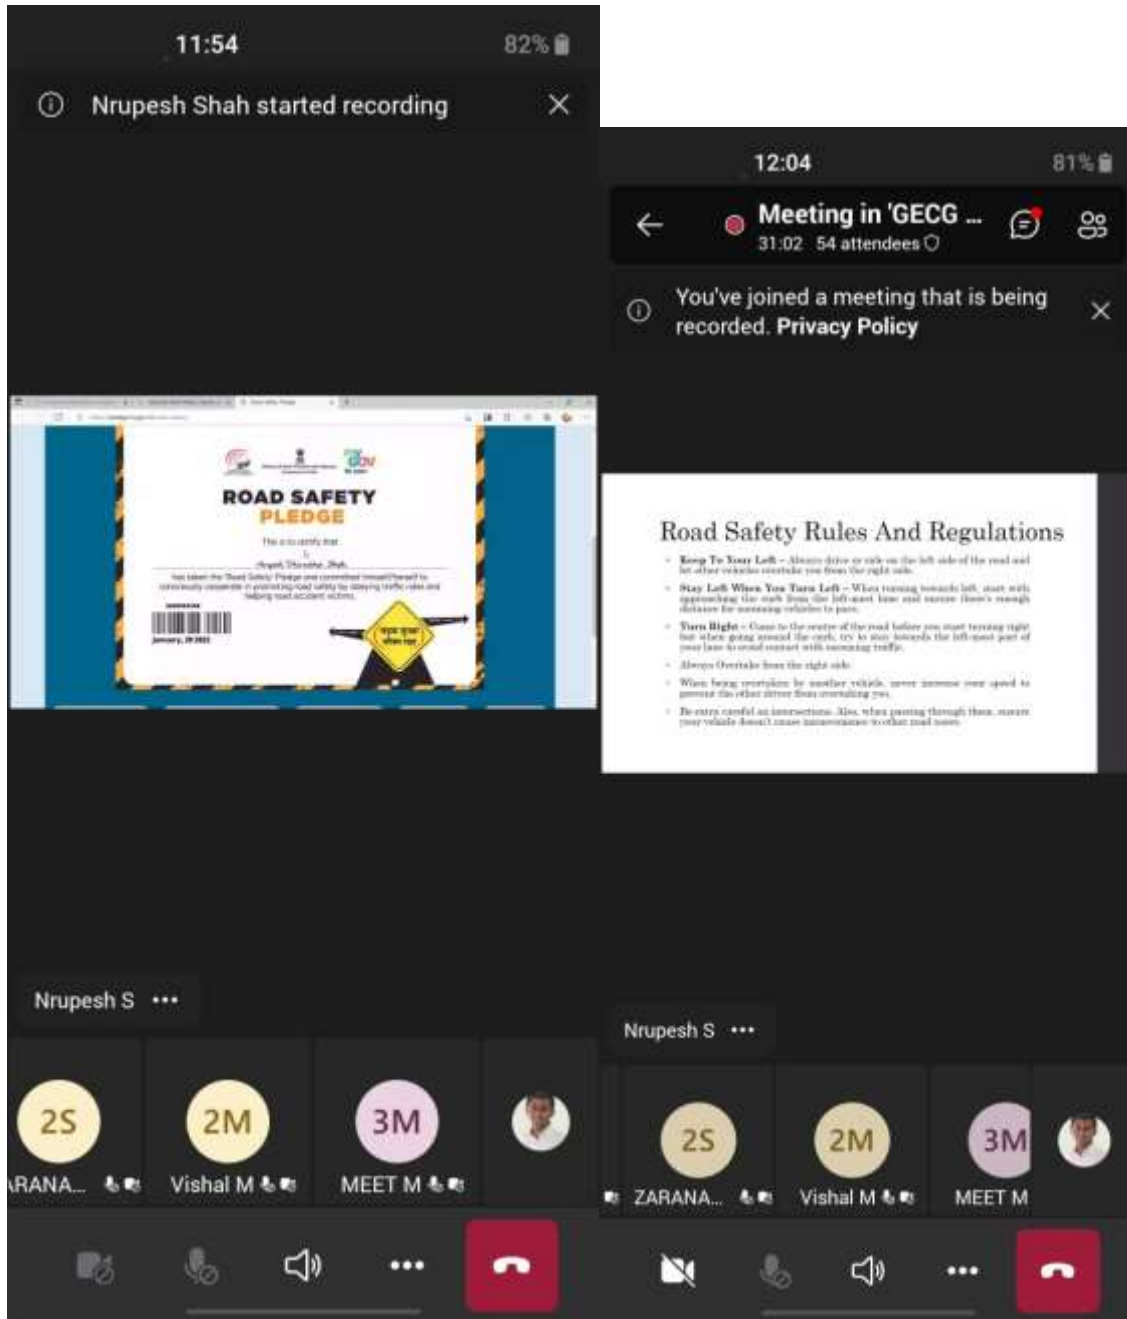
11:54
82%

Nrupesh Shah started recording

ROAD SAFETY PLEDGE

This is to certify that
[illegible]
has taken the 'Road Safety' Pledge and committed himself/herself to consciously cooperate in promoting road safety by obeying traffic rules and helping road accident victims.

January, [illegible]

Nrupesh S •••

2S
ARANA...
2M
Vishal M
3M
MEET M

12:04
81%

Meeting in 'GECG ...
31:02 54 attendees

You've joined a meeting that is being recorded. Privacy Policy

Road Safety Rules And Regulations

• Keep To Your Left – Always drive or ride on the left side of the road and let other vehicles overtake you from the right side.
• Stay Left When You Turn Left – When turning towards left, start with approaching the curb from the left-most lane and ensure there's enough distance for oncoming vehicles to pass.
• Turn Right – Come to the centre of the road before you start turning right but when going around the curb, try to stay towards the left-most part of your lane to avoid contact with oncoming traffic.
• Always Overtake from the right side.
• When being overtaken by another vehicle, never increase your speed to prevent the other driver from overtaking you.
• Be extra careful at intersections. Also, when passing through them, ensure your vehicle doesn't cause inconvenience to other road users.

Nrupesh S •••

2S
ZARANA...
2M
Vishal M
3M
MEET M